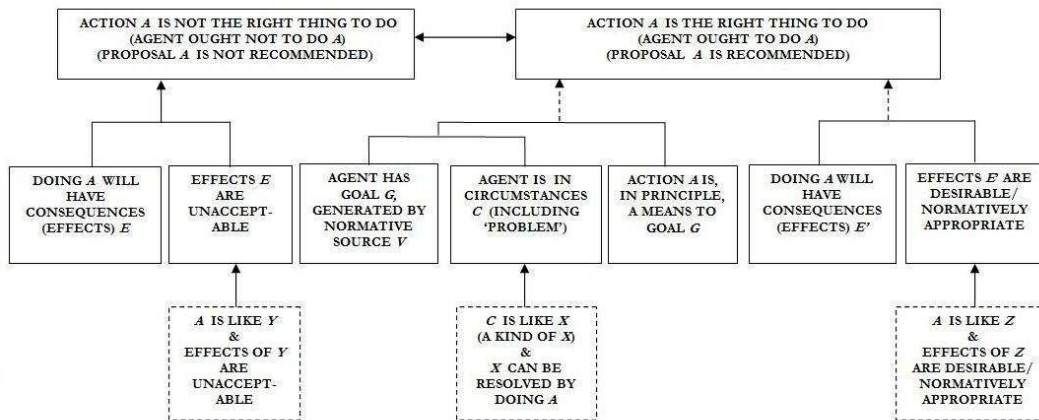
ACTION $A$ IS NOT THE RIGHT THING TO DO (AGENT OUGHT NOT TO DO $A$) (PROPOSAL $A$ IS NOT RECOMMENDED)

ACTION $A$ IS THE RIGHT THING TO DO (AGENT OUGHT TO DO $A$) (PROPOSAL $A$ IS RECOMMENDED)

DOING $A$ WILL HAVE CONSEQUENCES (EFFECTS) $E$

EFFECTS $E$ ARE UNACCEPTABLE

AGENT HAS GOAL $G$, GENERATED BY NORMATIVE SOURCE $V$

AGENT IS IN CIRCUMSTANCES $C$ (INCLUDING 'PROBLEM')

ACTION $A$ IS, IN PRINCIPLE, A MEANS TO GOAL $G$

DOING $A$ WILL HAVE CONSEQUENCES (EFFECTS) $E'$

EFFECTS $E'$ ARE DESIRABLE/ NORMATIVELY APPROPRIATE

$A$ IS LIKE $Y$ & EFFECTS OF $Y$ ARE UNACCEPTABLE

$C$ IS LIKE $X$ (A KIND OF $X$) & $X$ CAN BE RESOLVED BY DOING $A$

$A$ IS LIKE $Z$ & EFFECTS OF $Z$ ARE DESIRABLE/ NORMATIVELY APPROPRIATE